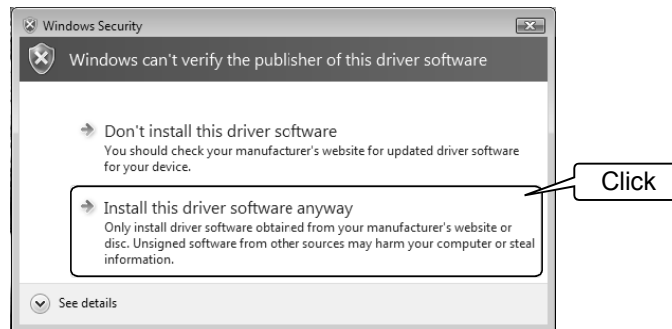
Windows Security

Windows can't verify the publisher of this driver software

Don't install this driver software
You should check your manufacturer's website for updated driver software for your device.

Install this driver software anyway
Only install driver software obtained from your manufacturer's website or disc. Unsigned software from other sources may harm your computer or steal information.

Click

See details